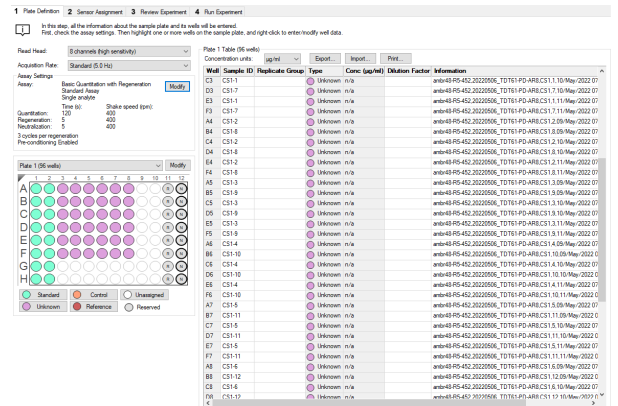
1 Plate Definition 2 Sensor Assignment 3 Review Experiment 4 Run Experiment

In this step, all the information about the sample plate and its wells will be entered. First, check the assay settings. Then highlight one or more wells on the sample plate, and right click to enter/modify well data.

Read Head: 8 channels (high sensitivity)
Acquisition Rate: Standard (5.0 Hz)

Assay Settings
Assay: Basic Quantitation with Regeneration
Standard Assay
Single analyte
Modify

| | Time (s): | Shake speed (rpm): |
|---|---|---|
| Quantitation: | 120 | 400 |
| Regeneration: | 5 | 400 |
| Neutralization: | 5 | 400 |

3 cycles per regeneration
Pre-conditioning Enabled

Plate 1 (96 wells) Modify

1 2 3 4 5 6 7 8 9 10 11 12
A B C D E F G H

Standard Control Unassigned
Unknown Reference Reserved

Plate 1 Table (96 wells)
Concentration units: µg/ml Export... Import... Print...

| Well | Sample ID | Replicate Group | Type | Conc (µg/ml) | Dilution Factor | Information |
|---|---|---|---|---|---|---|
| C3 | CS1-7 | | Unknown | n/a | | ambr48-R5-452_20220506_TDT61-PD-AR8,CS1,1,10/May/2022 07 |
| D3 | CS1-7 | | Unknown | n/a | | ambr48-R5-452_20220506_TDT61-PD-AR8,CS1,7,10/May/2022 07 |
| E3 | CS1-1 | | Unknown | n/a | | ambr48-R5-452_20220506_TDT61-PD-AR8,CS1,11,11/May/2022 07 |
| F3 | CS1-7 | | Unknown | n/a | | ambr48-R5-452_20220506_TDT61-PD-AR8,CS1,7,11/May/2022 07 |
| A4 | CS1-2 | | Unknown | n/a | | ambr48-R5-452_20220506_TDT61-PD-AR8,CS1,2,09/May/2022 07 |
| B4 | CS1-8 | | Unknown | n/a | | ambr48-R5-452_20220506_TDT61-PD-AR8,CS1,8,09/May/2022 07 |
| C4 | CS1-2 | | Unknown | n/a | | ambr48-R5-452_20220506_TDT61-PD-AR8,CS1,2,10/May/2022 07 |
| D4 | CS1-8 | | Unknown | n/a | | ambr48-R5-452_20220506_TDT61-PD-AR8,CS1,8,10/May/2022 07 |
| E4 | CS1-2 | | Unknown | n/a | | ambr48-R5-452_20220506_TDT61-PD-AR8,CS1,2,11/May/2022 07 |
| F4 | CS1-8 | | Unknown | n/a | | ambr48-R5-452_20220506_TDT61-PD-AR8,CS1,8,11/May/2022 07 |
| A5 | CS1-3 | | Unknown | n/a | | ambr48-R5-452_20220506_TDT61-PD-AR8,CS1,3,09/May/2022 07 |
| B5 | CS1-9 | | Unknown | n/a | | ambr48-R5-452_20220506_TDT61-PD-AR8,CS1,9,09/May/2022 07 |
| C5 | CS1-3 | | Unknown | n/a | | ambr48-R5-452_20220506_TDT61-PD-AR8,CS1,3,10/May/2022 07 |
| D5 | CS1-9 | | Unknown | n/a | | ambr48-R5-452_20220506_TDT61-PD-AR8,CS1,9,10/May/2022 07 |
| E5 | CS1-3 | | Unknown | n/a | | ambr48-R5-452_20220506_TDT61-PD-AR8,CS1,3,11/May/2022 07 |
| F5 | CS1-9 | | Unknown | n/a | | ambr48-R5-452_20220506_TDT61-PD-AR8,CS1,9,11/May/2022 07 |
| A6 | CS1-4 | | Unknown | n/a | | ambr48-R5-452_20220506_TDT61-PD-AR8,CS1,4,09/May/2022 07 |
| B6 | CS1-10 | | Unknown | n/a | | ambr48-R5-452_20220506_TDT61-PD-AR8,CS1,10,09/May/2022 0 |
| C6 | CS1-4 | | Unknown | n/a | | ambr48-R5-452_20220506_TDT61-PD-AR8,CS1,4,10/May/2022 07 |
| D6 | CS1-10 | | Unknown | n/a | | ambr48-R5-452_20220506_TDT61-PD-AR8,CS1,10,10/May/2022 0 |
| E6 | CS1-4 | | Unknown | n/a | | ambr48-R5-452_20220506_TDT61-PD-AR8,CS1,4,11/May/2022 07 |
| F6 | CS1-10 | | Unknown | n/a | | ambr48-R5-452_20220506_TDT61-PD-AR8,CS1,10,11/May/2022 0 |
| A7 | CS1-5 | | Unknown | n/a | | ambr48-R5-452_20220506_TDT61-PD-AR8,CS1,5,09/May/2022 07 |
| B7 | CS1-11 | | Unknown | n/a | | ambr48-R5-452_20220506_TDT61-PD-AR8,CS1,11,09/May/2022 0 |
| C7 | CS1-5 | | Unknown | n/a | | ambr48-R5-452_20220506_TDT61-PD-AR8,CS1,5,10/May/2022 07 |
| D7 | CS1-11 | | Unknown | n/a | | ambr48-R5-452_20220506_TDT61-PD-AR8,CS1,11,10/May/2022 0 |
| E7 | CS1-5 | | Unknown | n/a | | ambr48-R5-452_20220506_TDT61-PD-AR8,CS1,5,11/May/2022 07 |
| F7 | CS1-11 | | Unknown | n/a | | ambr48-R5-452_20220506_TDT61-PD-AR8,CS1,11,11/May/2022 0 |
| A8 | CS1-6 | | Unknown | n/a | | ambr48-R5-452_20220506_TDT61-PD-AR8,CS1,6,09/May/2022 07 |
| B8 | CS1-12 | | Unknown | n/a | | ambr48-R5-452_20220506_TDT61-PD-AR8,CS1,12,09/May/2022 0 |
| C8 | CS1-6 | | Unknown | n/a | | ambr48-R5-452_20220506_TDT61-PD-AR8,CS1,6,10/May/2022 07 |
| D8 | CS1-12 | | Unknown | n/a | | ambr48-R5-452_20220506_TDT61-PD-AR8,CS1,12,10/May/2022 0 |